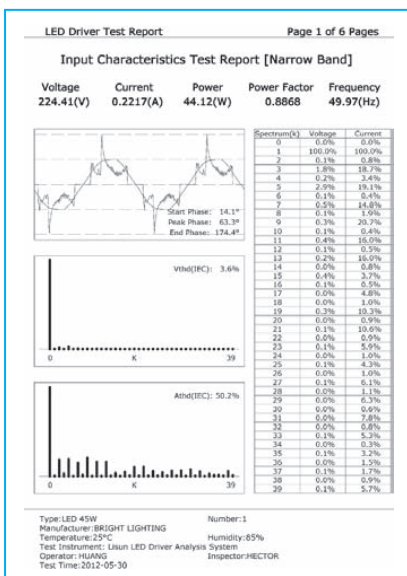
LED Driver Test Report

Page 1 of 6 Pages

Input Characteristics Test Report [Narrow Band]

| Voltage | Current | Power | Power Factor | Frequency |
|---|---|---|---|---|
| 224.41(V) | 0.2217(A) | 44.12(W) | 0.8868 | 49.97(Hz) |

Start Phase: 14.1°
Peak Phase: 63.3°
End Phase: 174.4°

Vthd(IEC): 3.6%

0 K 39

Athd(IEC): 50.2%

0 K 39

| Spectrum(k) | Voltage | Current |
|---|---|---|
| 0 | 0.0% | 0.0% |
| 1 | 100.0% | 100.0% |
| 2 | 0.1% | 0.8% |
| 3 | 1.8% | 18.7% |
| 4 | 0.2% | 3.4% |
| 5 | 2.9% | 19.1% |
| 6 | 0.1% | 0.4% |
| 7 | 0.5% | 14.8% |
| 8 | 0.1% | 1.9% |
| 9 | 0.3% | 20.7% |
| 10 | 0.1% | 0.4% |
| 11 | 0.4% | 16.0% |
| 12 | 0.1% | 0.5% |
| 13 | 0.2% | 16.0% |
| 14 | 0.0% | 0.8% |
| 15 | 0.4% | 3.7% |
| 16 | 0.1% | 0.5% |
| 17 | 0.0% | 4.8% |
| 18 | 0.0% | 1.0% |
| 19 | 0.3% | 10.3% |
| 20 | 0.0% | 0.9% |
| 21 | 0.1% | 10.6% |
| 22 | 0.0% | 0.9% |
| 23 | 0.1% | 5.9% |
| 24 | 0.0% | 1.0% |
| 25 | 0.1% | 4.3% |
| 26 | 0.0% | 1.0% |
| 27 | 0.1% | 6.1% |
| 28 | 0.0% | 1.1% |
| 29 | 0.0% | 6.3% |
| 30 | 0.0% | 0.6% |
| 31 | 0.0% | 7.8% |
| 32 | 0.0% | 0.8% |
| 33 | 0.1% | 5.3% |
| 34 | 0.0% | 0.3% |
| 35 | 0.1% | 3.2% |
| 36 | 0.0% | 1.5% |
| 37 | 0.1% | 1.7% |
| 38 | 0.0% | 0.9% |
| 39 | 0.1% | 5.7% |

Type:LED 45W
Number:1
Manufacturer:BRIGHT LIGHTING
Temperature:25°C
Humidity:85%
Test Instrument: Lisun LED Driver Analysis System
Operator: HUANG
Inspector:HECTOR
Test Time:2012-05-30